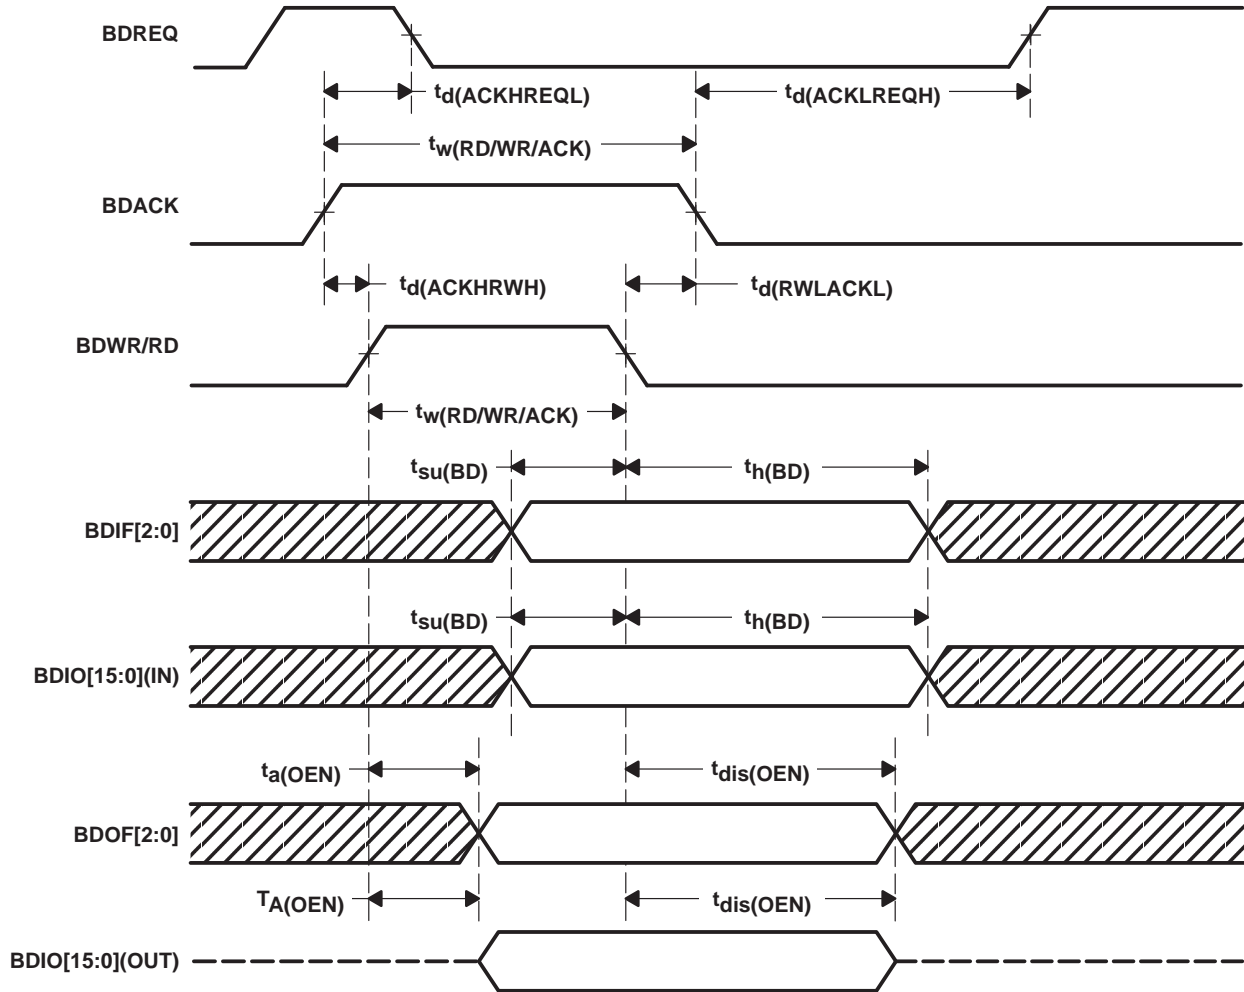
BDREQ

$t_{d(ACKHREQL)}$

$t_{d(ACKLREQH)}$

$t_{w(RD/WR/ACK)}$

BDACK

$t_{d(ACKHRWH)}$

$t_{d(RWLACKL)}$

BDWR/RD

$t_{w(RD/WR/ACK)}$

$t_{su(BD)}$

$t_{h(BD)}$

BDIF[2:0]

$t_{su(BD)}$

$t_{h(BD)}$

BDIO[15:0](IN)

$t_{a(OEN)}$

$t_{dis(OEN)}$

BDOF[2:0]

$T_{A(OEN)}$

$t_{dis(OEN)}$

BDIO[15:0](OUT)